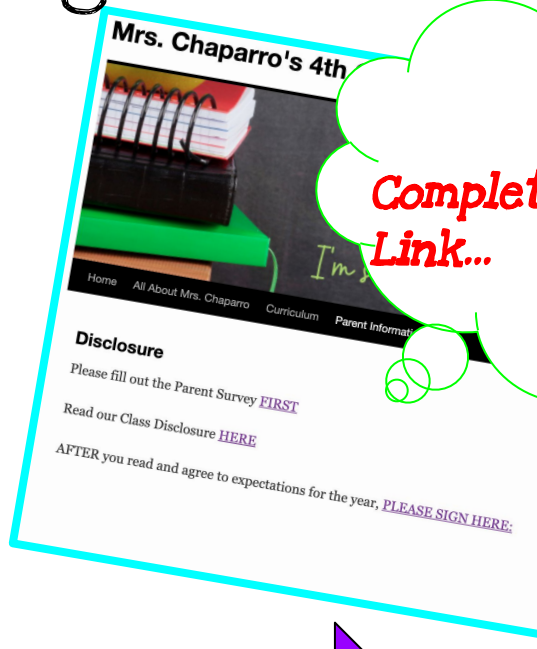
Mrs. Chaparro's 4th

I'm

Home All About Mrs. Chaparro Curriculum Parent Informati

Complet Link...

Disclosure

Please fill out the Parent Survey FIRST

Read our Class Disclosure HERE

AFTER you read and agree to expectations for the year, PLEASE SIGN HERE: